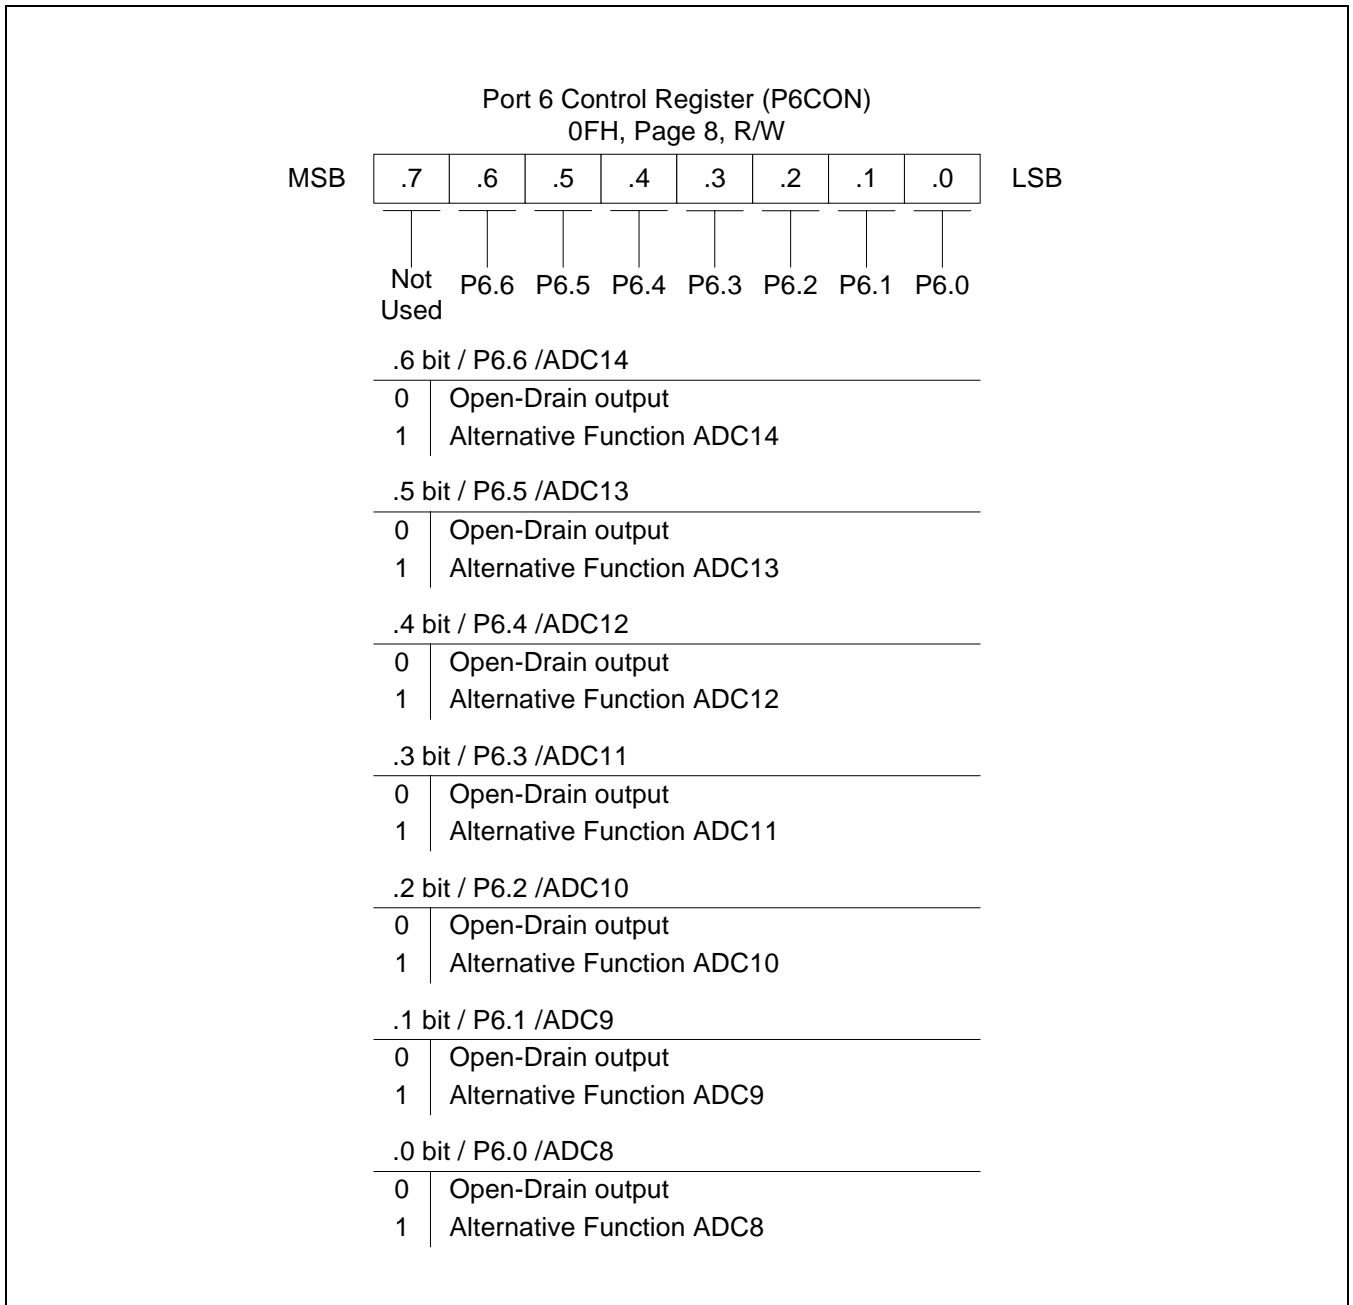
Port 6 Control Register (P6CON)
0FH, Page 8, R/W

MSB

| .7 | .6 | .5 | .4 | .3 | .2 | .1 | .0 |
|---|---|---|---|---|---|---|---|

LSB

Not Used P6.6 P6.5 P6.4 P6.3 P6.2 P6.1 P6.0

.6 bit / P6.6 /ADC14

| 0 | Open-Drain output |
|---|---|
| 1 | Alternative Function ADC14 |

.5 bit / P6.5 /ADC13

| 0 | Open-Drain output |
|---|---|
| 1 | Alternative Function ADC13 |

.4 bit / P6.4 /ADC12

| 0 | Open-Drain output |
|---|---|
| 1 | Alternative Function ADC12 |

.3 bit / P6.3 /ADC11

| 0 | Open-Drain output |
|---|---|
| 1 | Alternative Function ADC11 |

.2 bit / P6.2 /ADC10

| 0 | Open-Drain output |
|---|---|
| 1 | Alternative Function ADC10 |

.1 bit / P6.1 /ADC9

| 0 | Open-Drain output |
|---|---|
| 1 | Alternative Function ADC9 |

.0 bit / P6.0 /ADC8

| 0 | Open-Drain output |
|---|---|
| 1 | Alternative Function ADC8 |